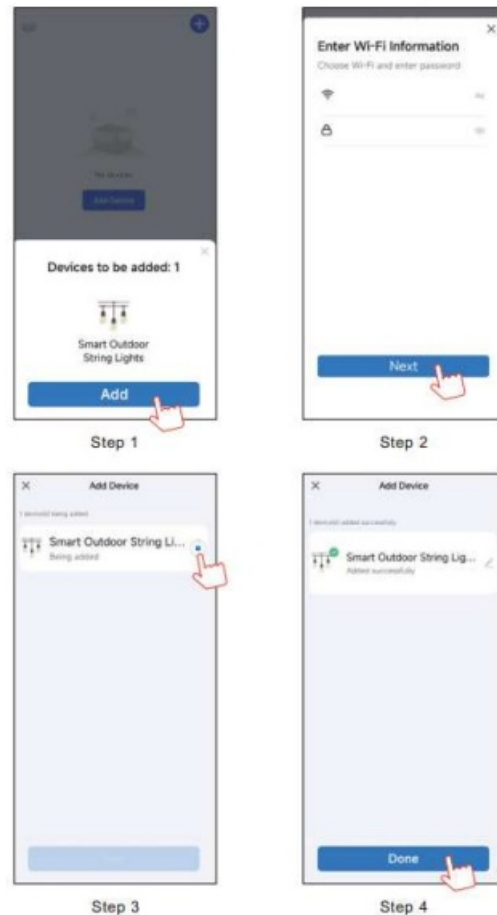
No devices

Add Device

Devices to be added: 1

Smart Outdoor String Lights

Add

Step 1

Enter Wi-Fi Information

Choose Wi-Fi and enter password

Next

Step 2

Add Device

1 device(s) being added

Smart Outdoor String Li...

Being added

Step 3

Add Device

1 device(s) added successfully

Smart Outdoor String Lig...

Added successfully

Done

Step 4